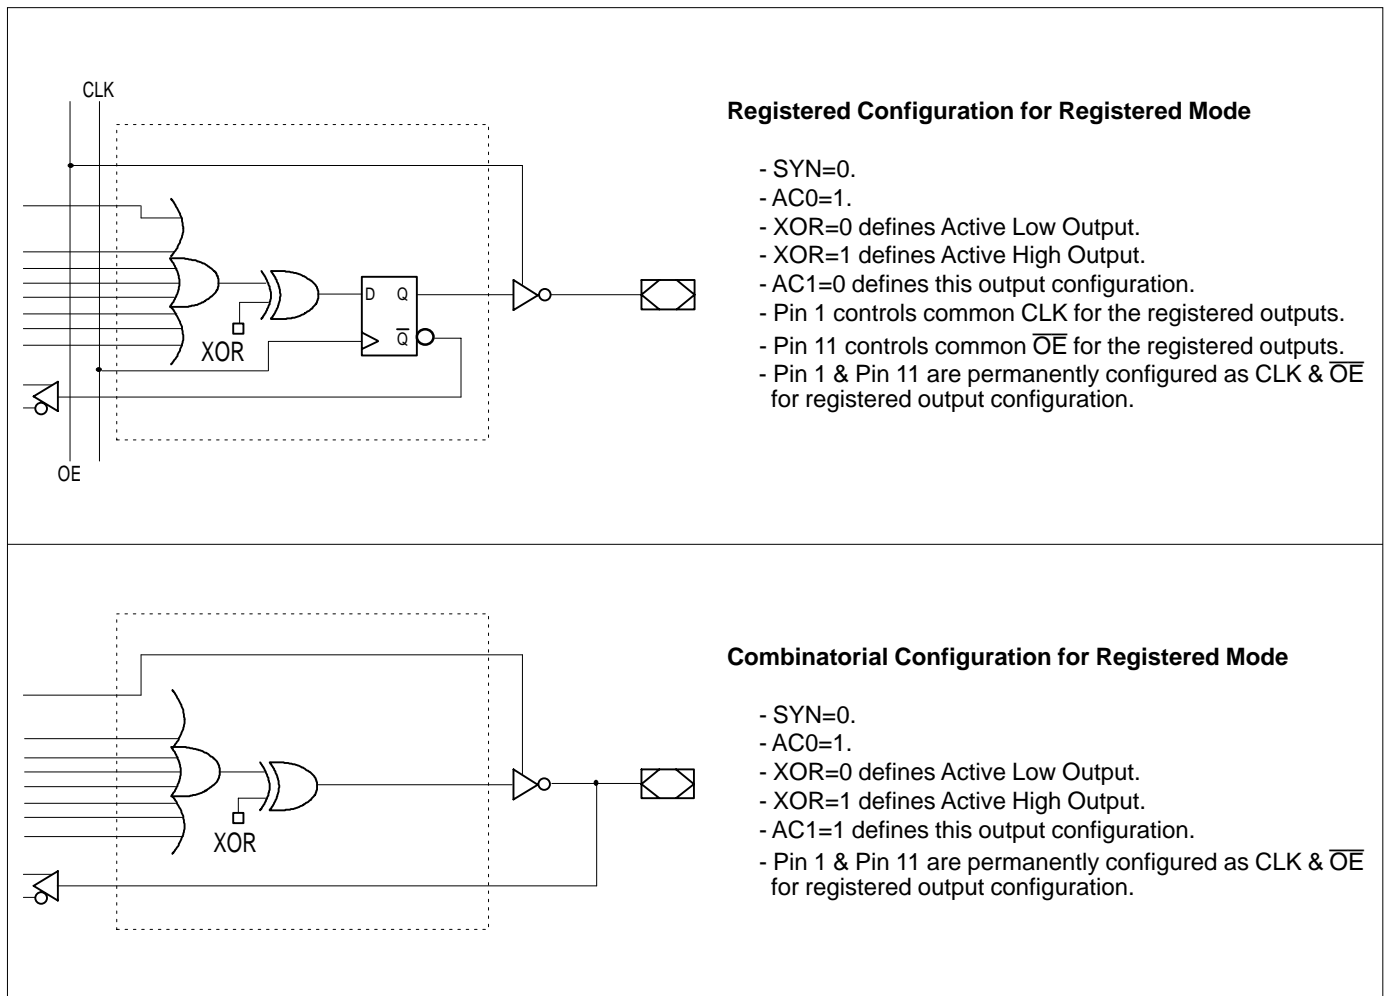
CLK

D Q

$\overline{Q}$

XOR

OE

**Registered Configuration for Registered Mode**

- SYN=0.
- AC0=1.
- XOR=0 defines Active Low Output.
- XOR=1 defines Active High Output.
- AC1=0 defines this output configuration.
- Pin 1 controls common CLK for the registered outputs.
- Pin 11 controls common $\overline{OE}$ for the registered outputs.
- Pin 1 & Pin 11 are permanently configured as CLK & $\overline{OE}$ for registered output configuration.

XOR

**Combinatorial Configuration for Registered Mode**

- SYN=0.
- AC0=1.
- XOR=0 defines Active Low Output.
- XOR=1 defines Active High Output.
- AC1=1 defines this output configuration.
- Pin 1 & Pin 11 are permanently configured as CLK & $\overline{OE}$ for registered output configuration.